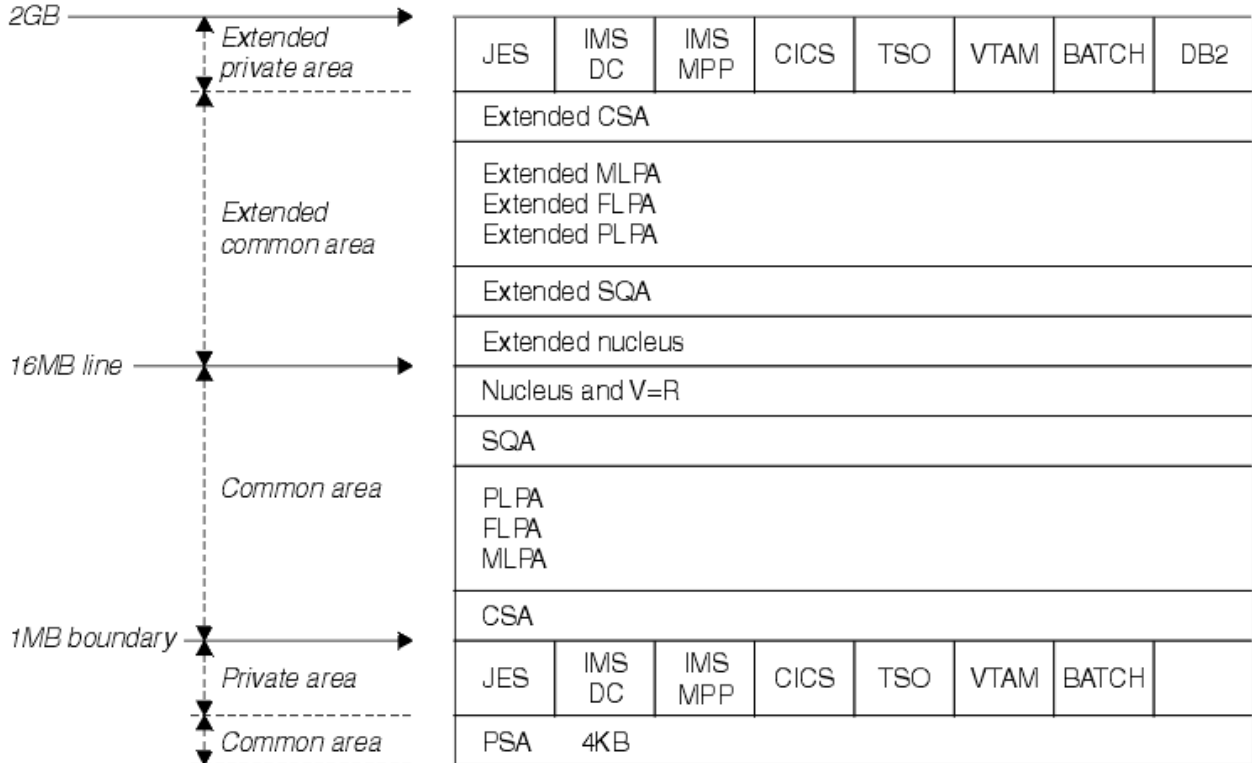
2GB

Extended private area

| JES | IMS DC | IMS MPP | CICS | TSO | VTAM | BATCH | DB2 |
|---|---|---|---|---|---|---|---|

Extended CSA

Extended common area

Extended MLPA
Extended FLPA
Extended PLPA

Extended SQA

Extended nucleus

16MB line

Nucleus and V=R

SQA

Common area

PLPA
FLPA
MLPA

CSA

1MB boundary

Private area

| JES | IMS DC | IMS MPP | CICS | TSO | VTAM | BATCH | |
|---|---|---|---|---|---|---|---|

Common area

PSA 4KB